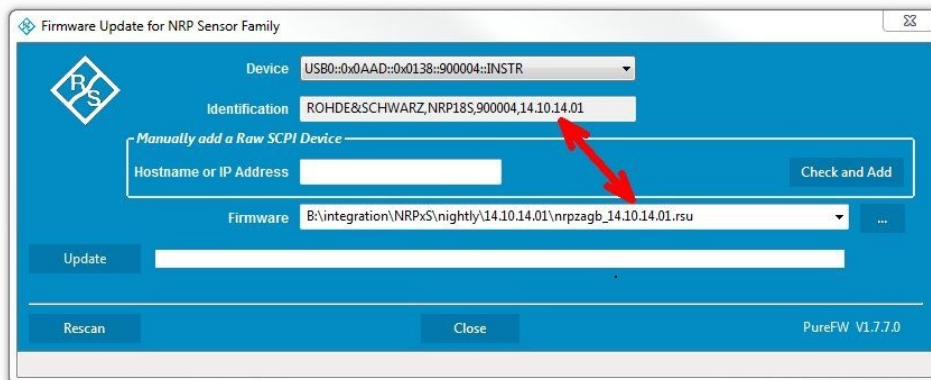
Firmware Update for NRP Sensor Family

Device USB0::0x0AAD::0x0138::900004::INSTR

Identification ROHDE&SCHWARZ,NRP18S,900004,14.10.14.01

Manually add a Raw SCPI Device

Hostname or IP Address

Check and Add

Firmware B:\integration\NRPxS\nightly\14.10.14.01\nrpzagb_14.10.14.01.rsu

...

Update

Rescan

Close

PureFW V1.7.7.0